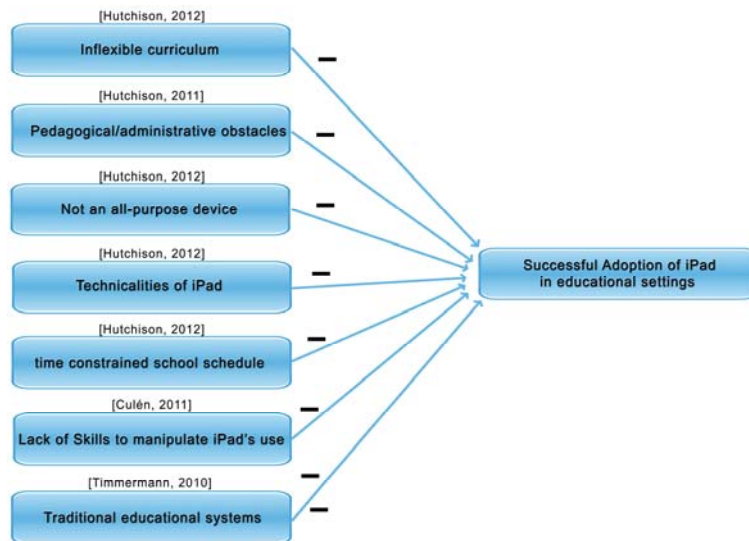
[Hutchison, 2012]
Inflexible curriculum
−

[Hutchison, 2011]
Pedagogical/administrative obstacles
−

[Hutchison, 2012]
Not an all-purpose device
−

[Hutchison, 2012]
Technicalities of iPad
−

[Hutchison, 2012]
time constrained school schedule
−

[Culén, 2011]
Lack of Skills to manipulate iPad's use
−

[Timmermann, 2010]
Traditional educational systems
−
−

Successful Adoption of iPad in educational settings